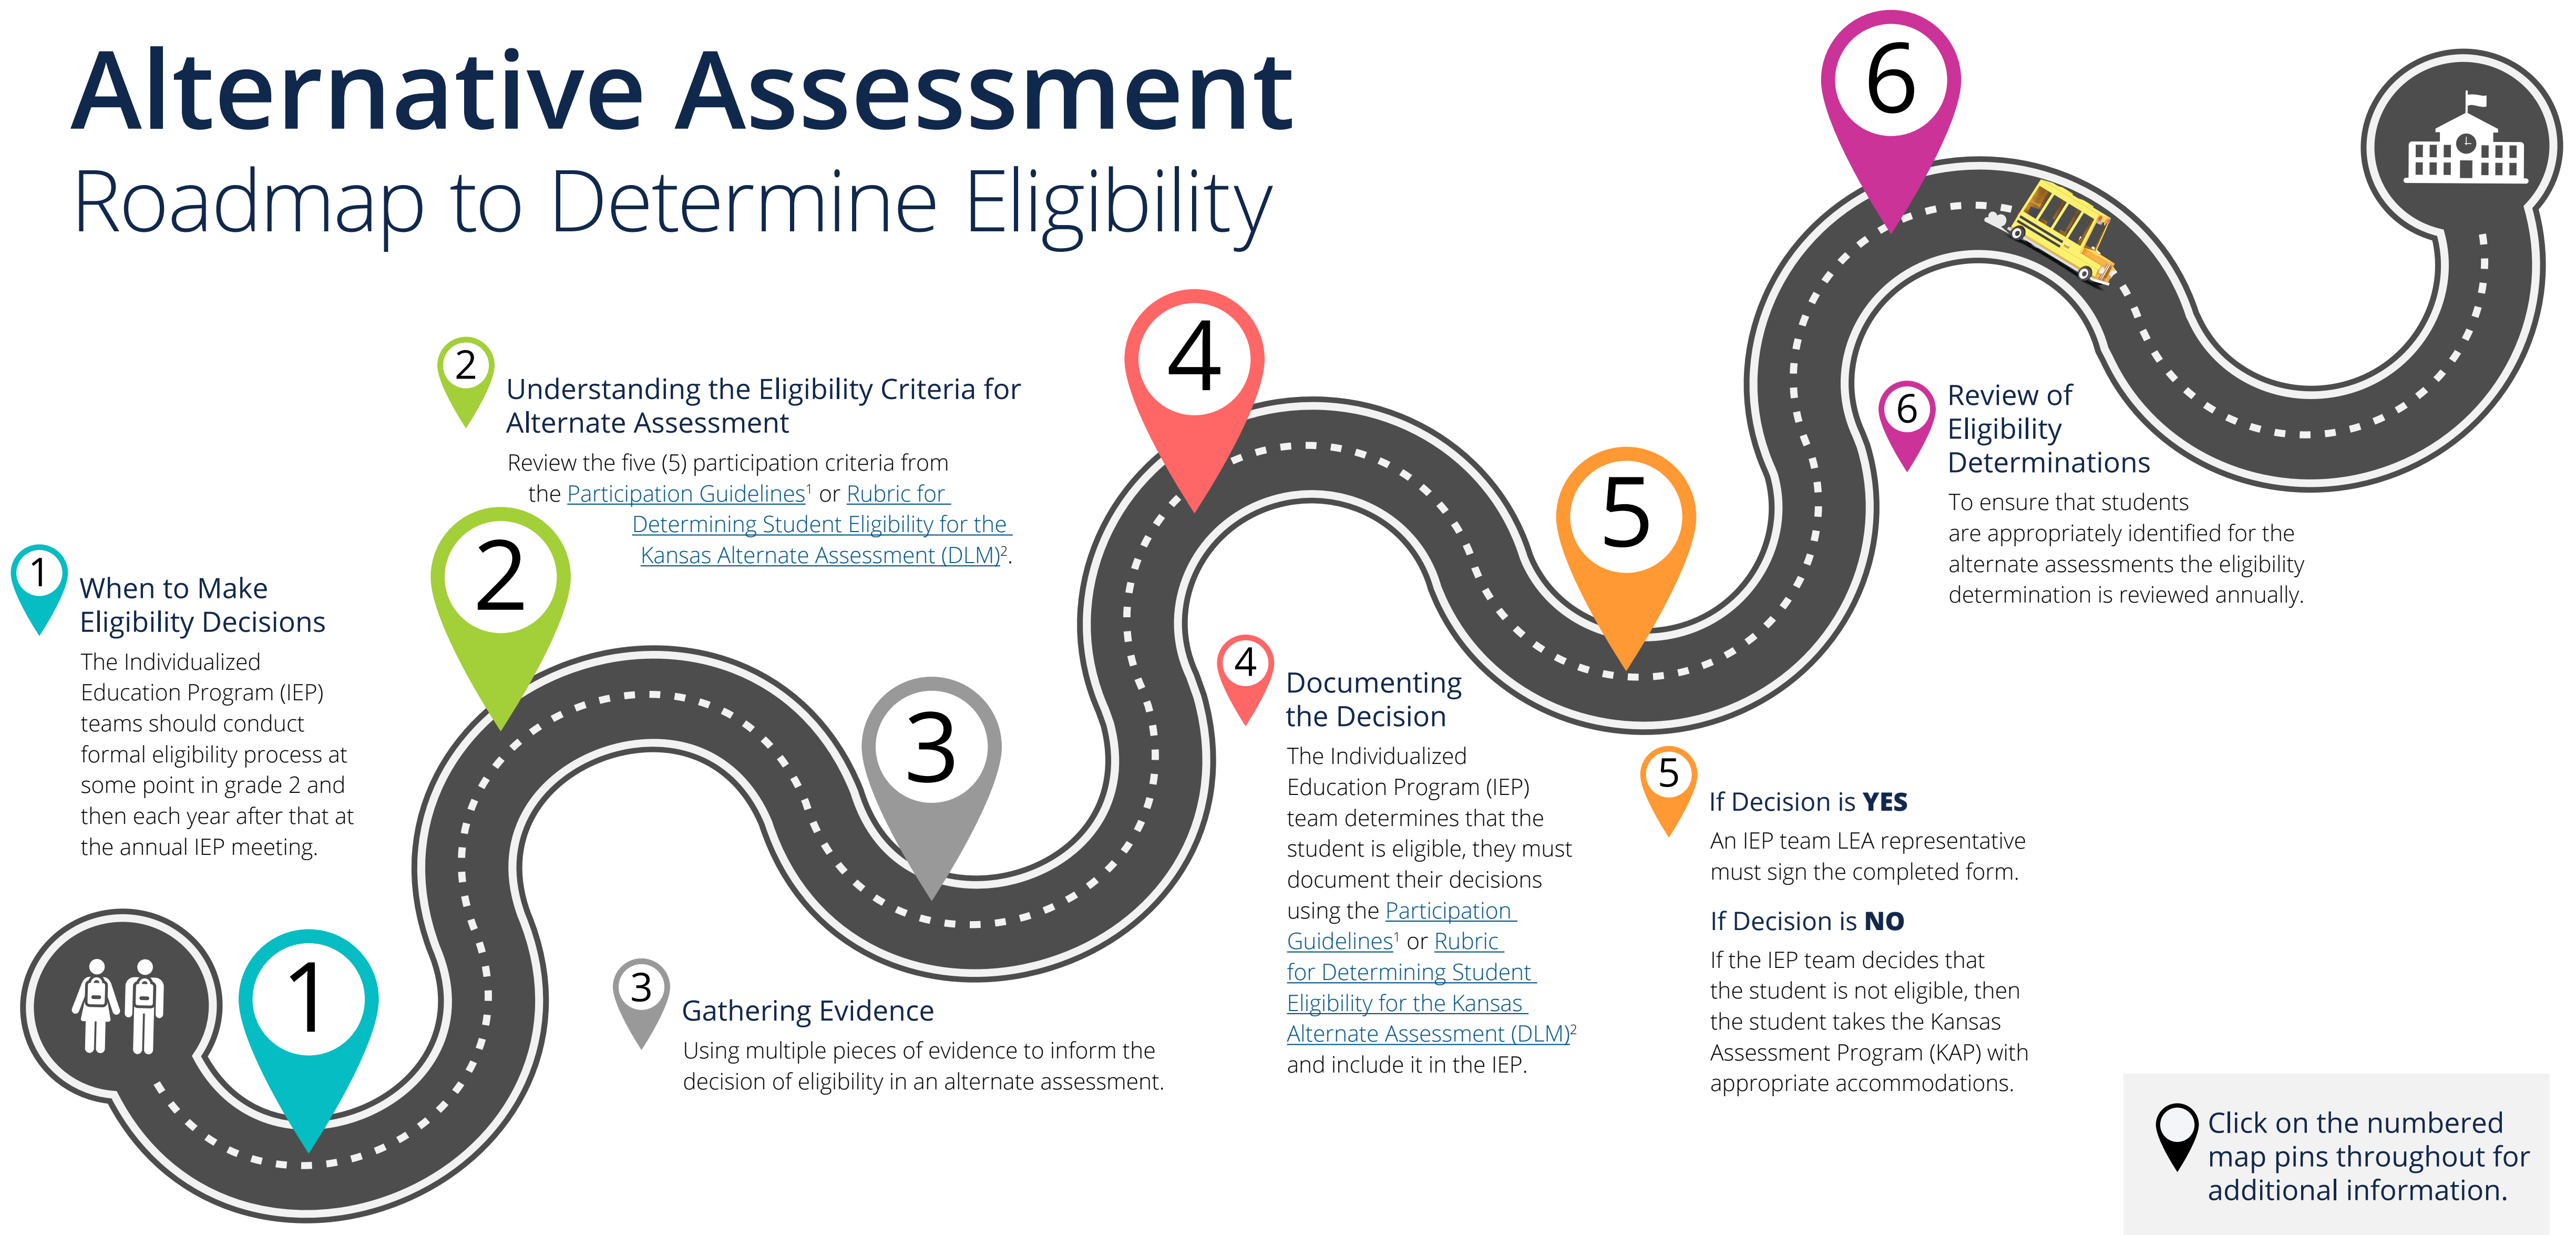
Alternative Assessment
Roadmap to Determine Eligibility

1
When to Make Eligibility Decisions
The Individualized Education Program (IEP) teams should conduct formal eligibility process at some point in grade 2 and then each year after that at the annual IEP meeting.

2
Understanding the Eligibility Criteria for Alternate Assessment
Review the five (5) participation criteria from the Participation Guidelines$^1$ or Rubric for Determining Student Eligibility for the Kansas Alternate Assessment (DLM)$^2$.

3
Gathering Evidence
Using multiple pieces of evidence to inform the decision of eligibility in an alternate assessment.

4
Documenting the Decision
The Individualized Education Program (IEP) team determines that the student is eligible, they must document their decisions using the Participation Guidelines$^1$ or Rubric for Determining Student Eligibility for the Kansas Alternate Assessment (DLM)$^2$ and include it in the IEP.

5
If Decision is YES
An IEP team LEA representative must sign the completed form.

If Decision is NO
If the IEP team decides that the student is not eligible, then the student takes the Kansas Assessment Program (KAP) with appropriate accommodations.

6
Review of Eligibility Determinations
To ensure that students are appropriately identified for the alternate assessments the eligibility determination is reviewed annually.

1 2 3 4 5 6

Click on the numbered map pins throughout for additional information.